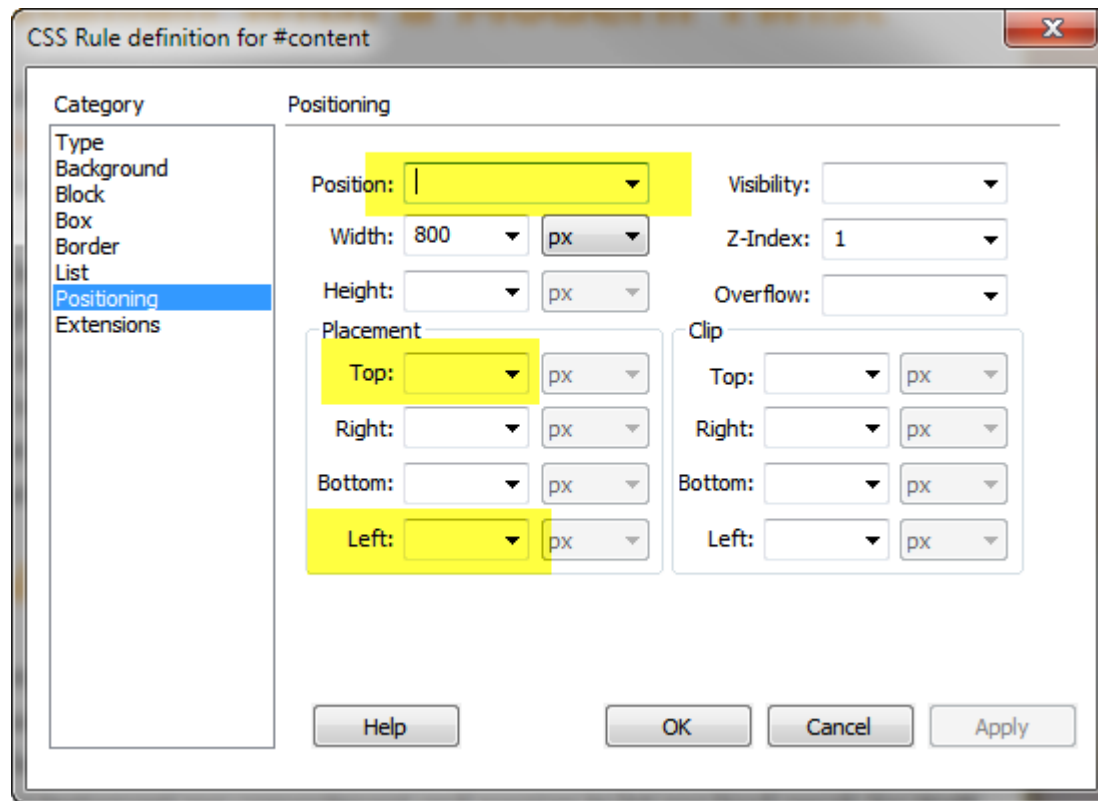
CSS Rule definition for #content

Category

Type
Background
Block
Box
Border
List
Positioning
Extensions

Positioning

Position:

Width: 800 px

Height: px

Visibility:

Z-Index: 1

Overflow:

Placement

Top: px

Right: px

Bottom: px

Left: px

Clip

Top: px

Right: px

Bottom: px

Left: px

Help

OK

Cancel

Apply